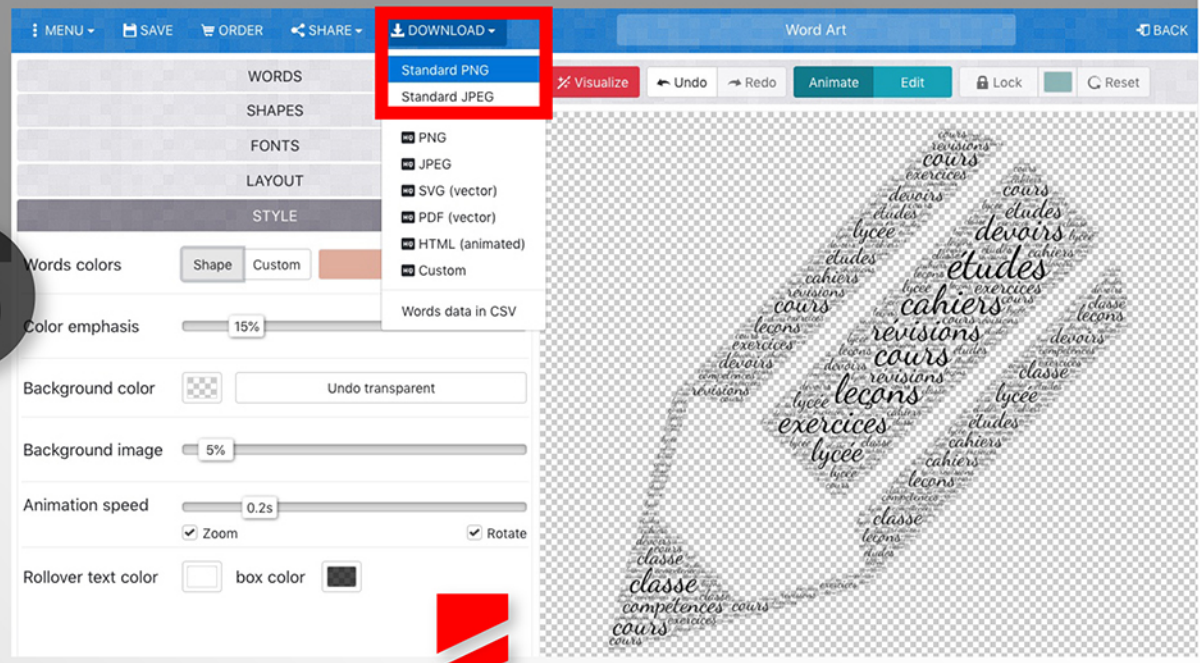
MENU SAVE ORDER SHARE DOWNLOAD Word Art BACK

WORDS
SHAPES
FONTS
LAYOUT
STYLE

Standard PNG
Standard JPEG
PNG
JPEG
SVG (vector)
PDF (vector)
HTML (animated)
Custom
Words data in CSV

Visualize Undo Redo Animate Edit Lock Reset

Words colors Shape Custom
Color emphasis 15%
Background color Undo transparent
Background image 5%
Animation speed 0.2s
Zoom Rotate
Rollover text color box color

cours révisions exercices devoirs études lycée cahiers leçons classe compétences cours